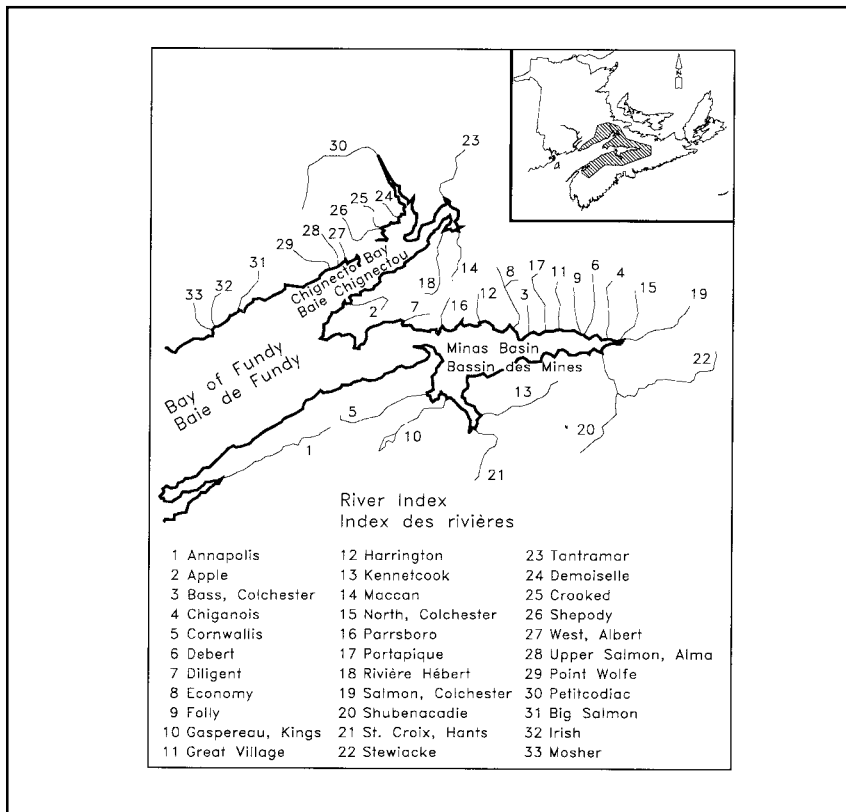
N

30

23

25 24

26

28 27

29

Chignecto Bay
Baie Chignectou

31

33 32

18

14

8

17 11 9 6 4

15

19

12

3

16

7

2

Minas Basin
Bassin des Mines

22

Bay of Fundy
Baie de Fundy

5

13

10

20

1

21

River Index
Index des rivières

| | | |
|---|---|---|
| 1 Annapolis | 12 Harrington | 23 Tantramar |
| 2 Apple | 13 Kennetcook | 24 Demoiselle |
| 3 Bass, Colchester | 14 Maccan | 25 Crooked |
| 4 Chiganois | 15 North, Colchester | 26 Shepody |
| 5 Cornwallis | 16 Parrsboro | 27 West, Albert |
| 6 Debert | 17 Portapique | 28 Upper Salmon, Alma |
| 7 Diligent | 18 Rivière Hébert | 29 Point Wolfe |
| 8 Economy | 19 Salmon, Colchester | 30 Petitcodiac |
| 9 Folly | 20 Shubenacadie | 31 Big Salmon |
| 10 Gaspereau, Kings | 21 St. Croix, Hants | 32 Irish |
| 11 Great Village | 22 Stewiacke | 33 Mosher |